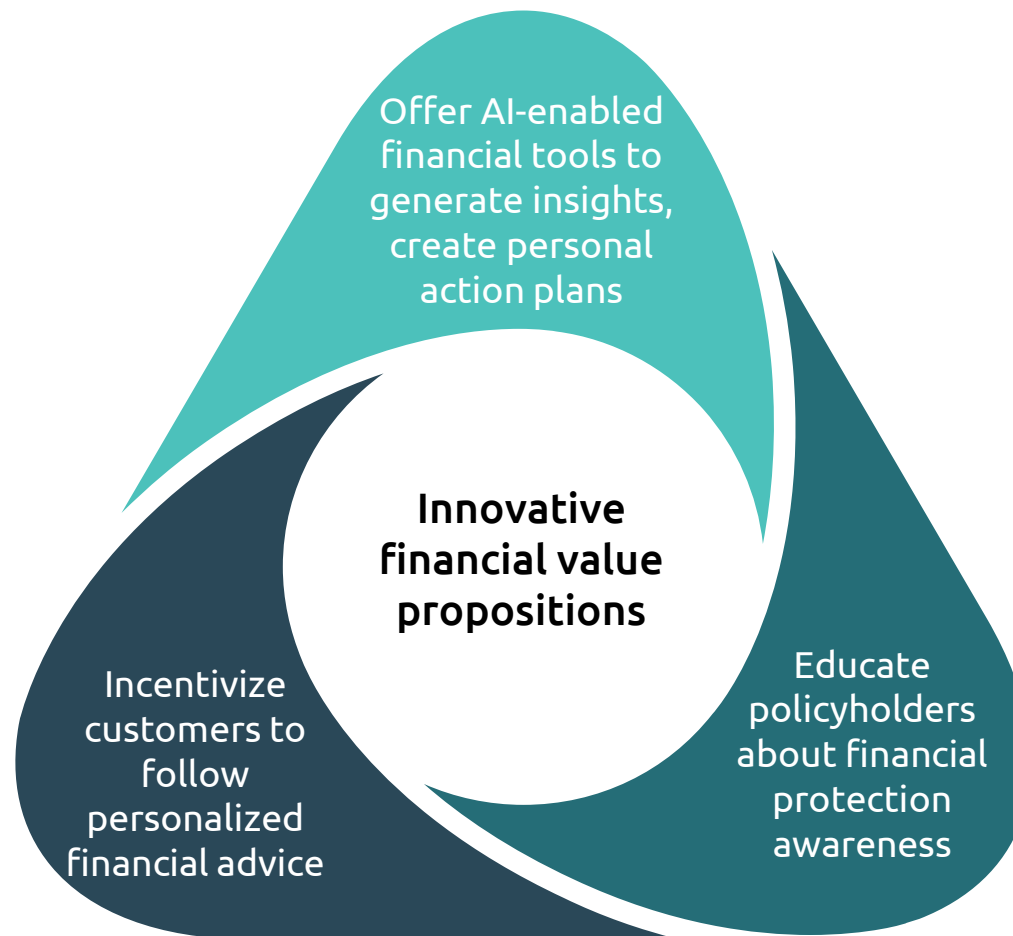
Offer AI-enabled financial tools to generate insights, create personal action plans

Innovative financial value propositions

Incentivize customers to follow personalized financial advice

Educate policyholders about financial protection awareness